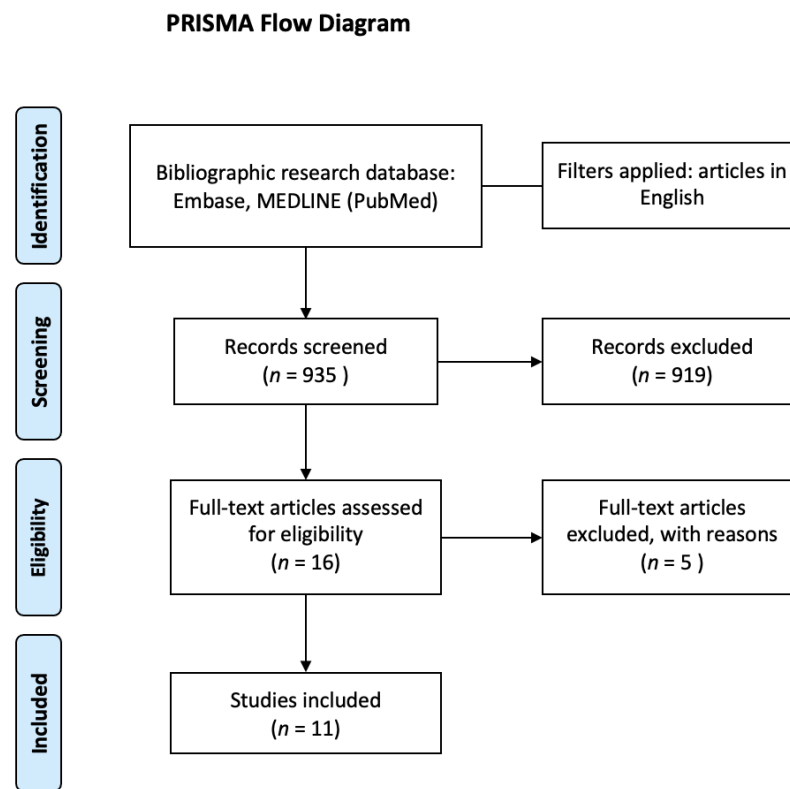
PRISMA Flow Diagram

Identification

Bibliographic research database: Embase, MEDLINE (PubMed)

Filters applied: articles in English

Screening

Records screened ($n$ = 935 )

Records excluded ($n$ = 919)

Eligibility

Full-text articles assessed for eligibility ($n$ = 16)

Full-text articles excluded, with reasons ($n$ = 5 )

Included

Studies included ($n$ = 11)